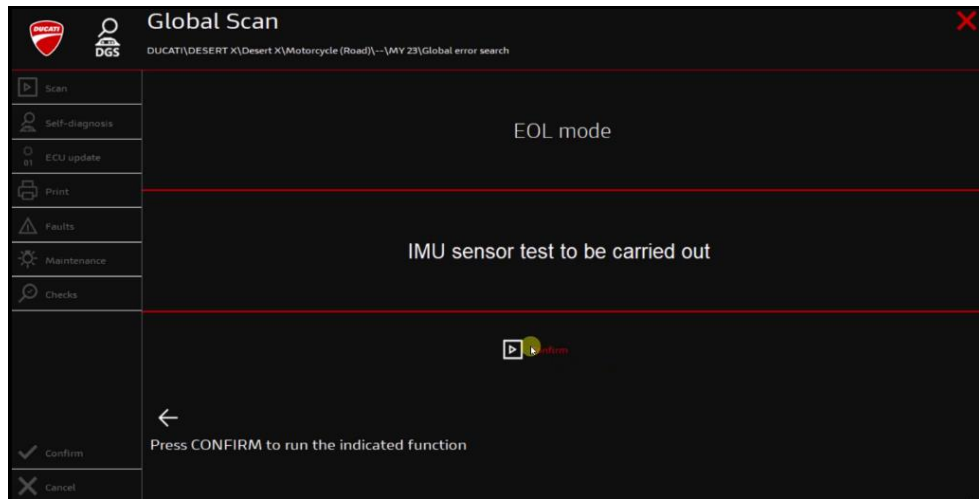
DUCATI

DGS

Global Scan

DUCATI\DESERT X\Desert X\Motorcycle (Road)\--\MY 23\Global error search

Scan

Self-diagnosis

01 ECU update

Print

Faults

Maintenance

Checks

Confirm

Cancel

EOL mode

IMU sensor test to be carried out

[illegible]firm

←

Press CONFIRM to run the indicated function